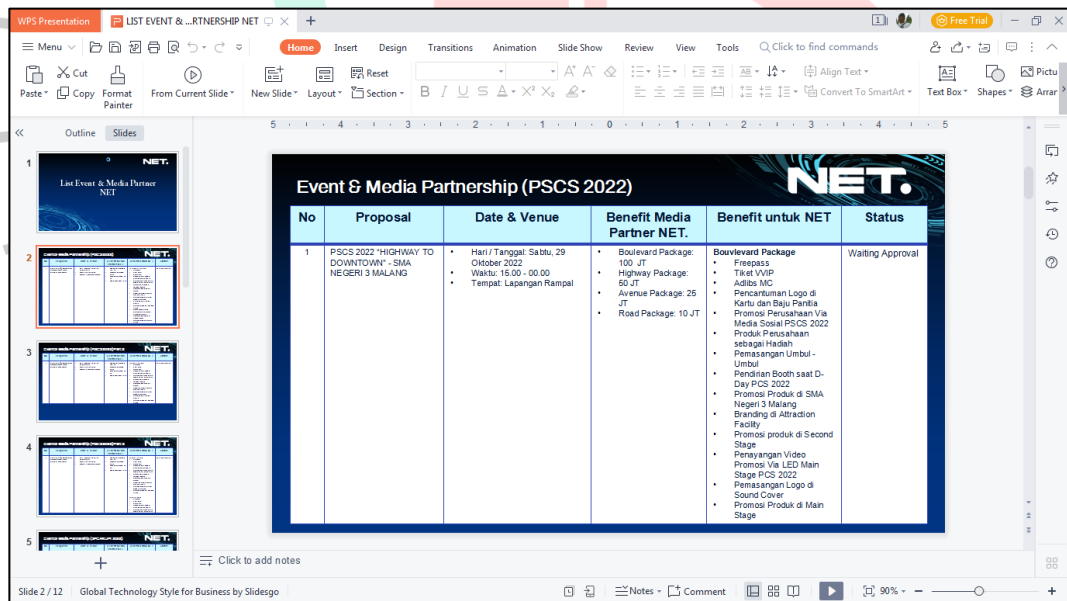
WPS Presentation | LIST EVENT & ...RTNERSHIP NET | +

Free Trial

≡ Menu | Home | Insert | Design | Transitions | Animation | Slide Show | Review | View | Tools | Click to find commands

Paste | Cut | Copy | Format Painter | From Current Slide | New Slide | Layout | Reset | Section | Align Text | Convert To SmartArt | Text Box | Shapes | Pictu | Arrar

Outline | Slides

1
List Event & Media Partner NET

2

3

4

5

Event & Media Partnership (PSCS 2022)

NET.

| No | Proposal | Date & Venue | Benefit Media Partner NET. | Benefit untuk NET | Status |
|---|---|---|---|---|---|
| 1 | PSCS 2022 "HIGHWAY TO DOWNTOWN" - SMA NEGERI 3 MALANG | • Hari / Tanggal: Sabtu, 29 Oktober 2022<br>• Waktu: 15.00 - 00.00<br>• Tempat: Lapangan Rampal | • Boulevard Package: 100 JT<br>• Highway Package: 50 JT<br>• Avenue Package: 25 JT<br>• Road Package: 10 JT | Bouvlevard Package<br>• Freepass<br>• Tiket VVIP<br>• Adlibs MC<br>• Pencantuman Logo di Kartu dan Baju Panitia<br>• Promosi Perusahaan Via Media Sosial PSCS 2022<br>• Produk Perusahaan sebagai Hadiah<br>• Pemasangan Umbul - Umbul<br>• Pendirian Booth saat D-Day PCS 2022<br>• Promosi Produk di SMA Negeri 3 Malang<br>• Branding di Attraction Facility<br>• Promosi produk di Second Stage<br>• Penayangan Video Promosi Via LED Main Stage PCS 2022<br>• Pemasangan Logo di Sound Cover<br>• Promosi Produk di Main Stage | Waiting Approval |

Click to add notes

Slide 2 / 12 | Global Technology Style for Business by Slidesgo | Notes | Comment | 90%